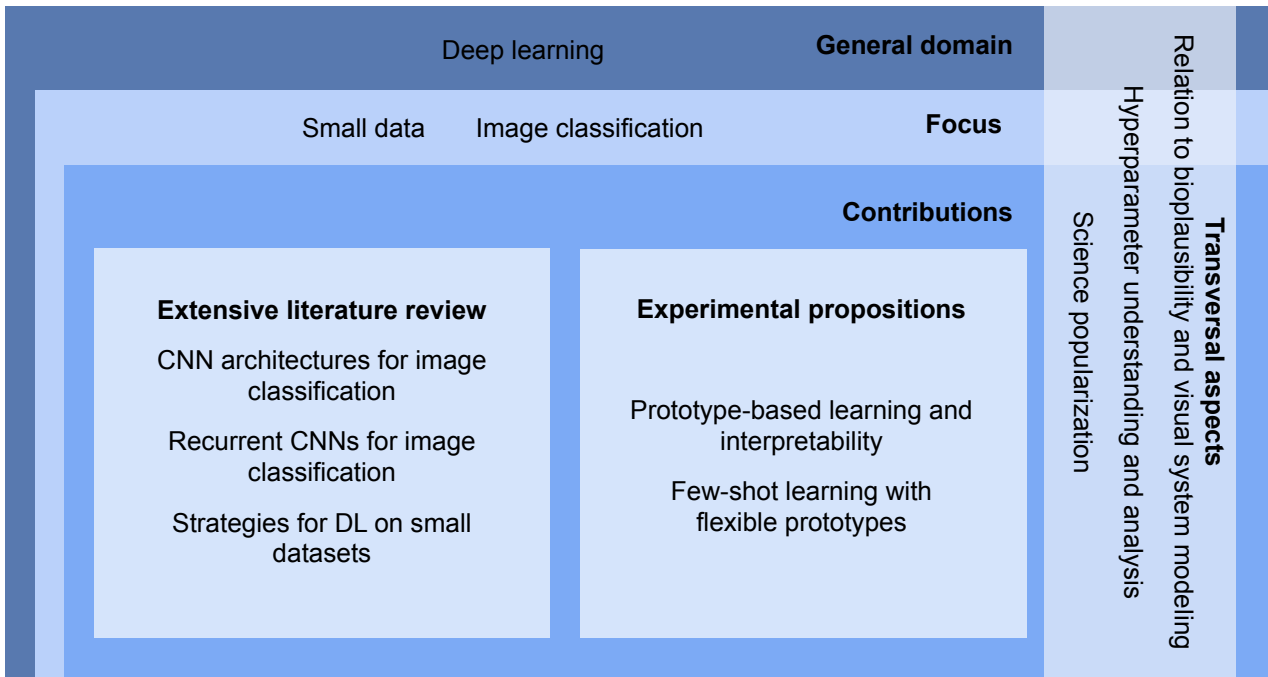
Deep learning

General domain

Small data Image classification

Focus

Contributions

Extensive literature review

CNN architectures for image classification

Recurrent CNNs for image classification

Strategies for DL on small datasets

Experimental propositions

Prototype-based learning and interpretability

Few-shot learning with flexible prototypes

Transversal aspects

Relation to bioplausibility and visual system modeling

Hyperparameter understanding and analysis

Science popularization